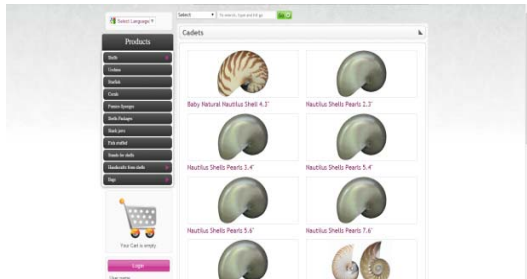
Select Language ▼

Select ▼ To search, type and hit go GO

Products

Shells

Urchins

Starfish

Corals

Pumice Sponges

Shells Packages

Shark jaws

Fish stuffed

Stands for shells

Handcrafts from shells

Bags

Your Cart is empty

Login

Cadets

Baby Natural Nautilus Shell 4.3"

Nautilus Shells Pearls 2.3"

Nautilus Shells Pearls 3.4"

Nautilus Shells Pearls 5.4"

Nautilus Shells Pearls 5.6"

Nautilus Shells Pearls 7.6"